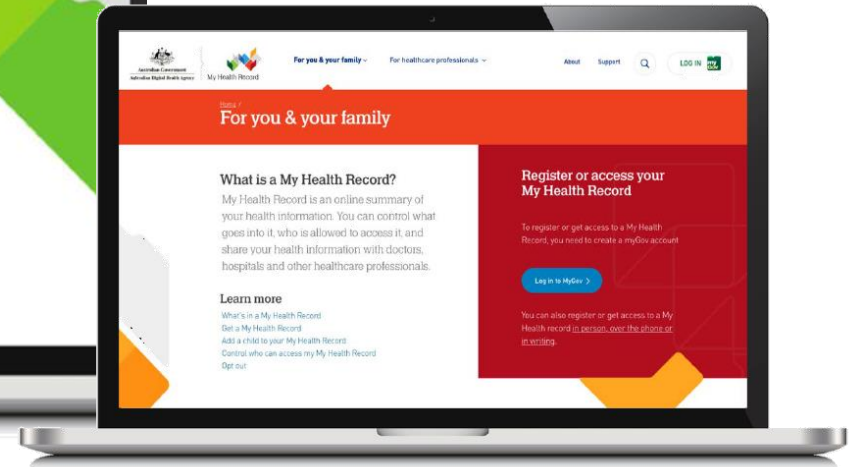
Australian Government
Australian Digital Health Agency

My Health Record

For you & your family

For healthcare professionals

About

Support

LOG IN

my Gov

Home /

For you & your family

What is a My Health Record?

My Health Record is an online summary of your health information. You can control what goes into it, who is allowed to access it, and share your health information with doctors, hospitals and other healthcare professionals.

Learn more

What's in a My Health Record

Get a My Health Record

Add a child to your My Health Record

Control who can access my My Health Record

Opt out

Register or access your My Health Record

To register or get access to a My Health Record, you need to create a myGov account

Log in to MyGov >

You can also register or get access to a My Health record in person, over the phone or in writing.